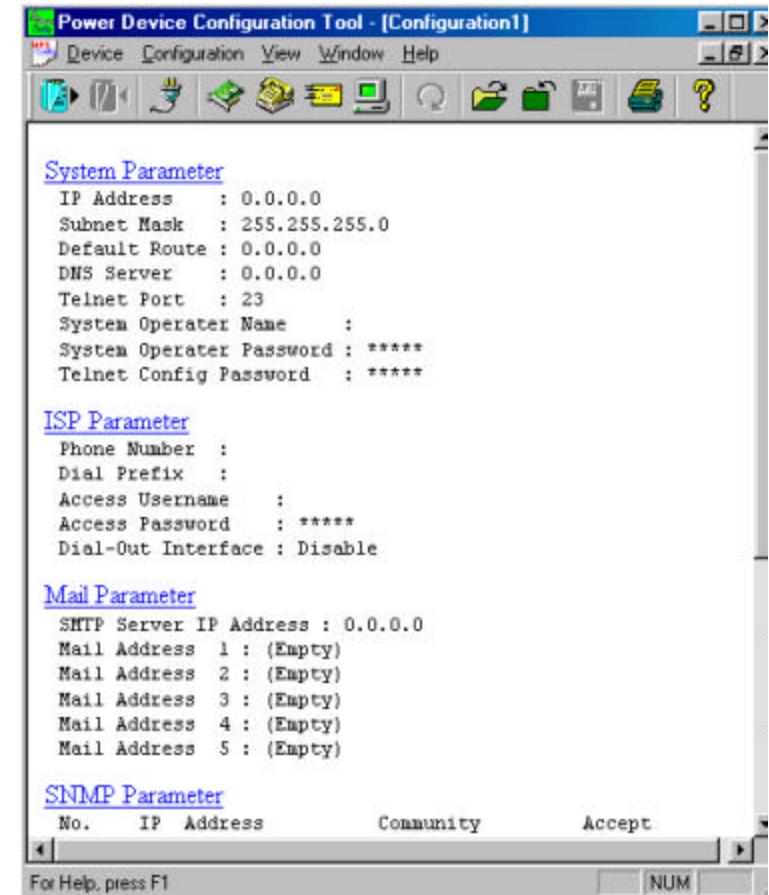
Power Device Configuration Tool - [Configuration1]

Device Configuration View Window Help

System Parameter
IP Address : 0.0.0.0
Subnet Mask : 255.255.255.0
Default Route : 0.0.0.0
DNS Server : 0.0.0.0
Telnet Port : 23
System Operater Name :
System Operater Password : *****
Telnet Config Password : *****

ISP Parameter
Phone Number :
Dial Prefix :
Access Username :
Access Password : *****
Dial-Out Interface : Disable

Mail Parameter
SMTP Server IP Address : 0.0.0.0
Mail Address 1 : (Empty)
Mail Address 2 : (Empty)
Mail Address 3 : (Empty)
Mail Address 4 : (Empty)
Mail Address 5 : (Empty)

SNMP Parameter
No. IP Address Community Accept

For Help, press F1
NUM